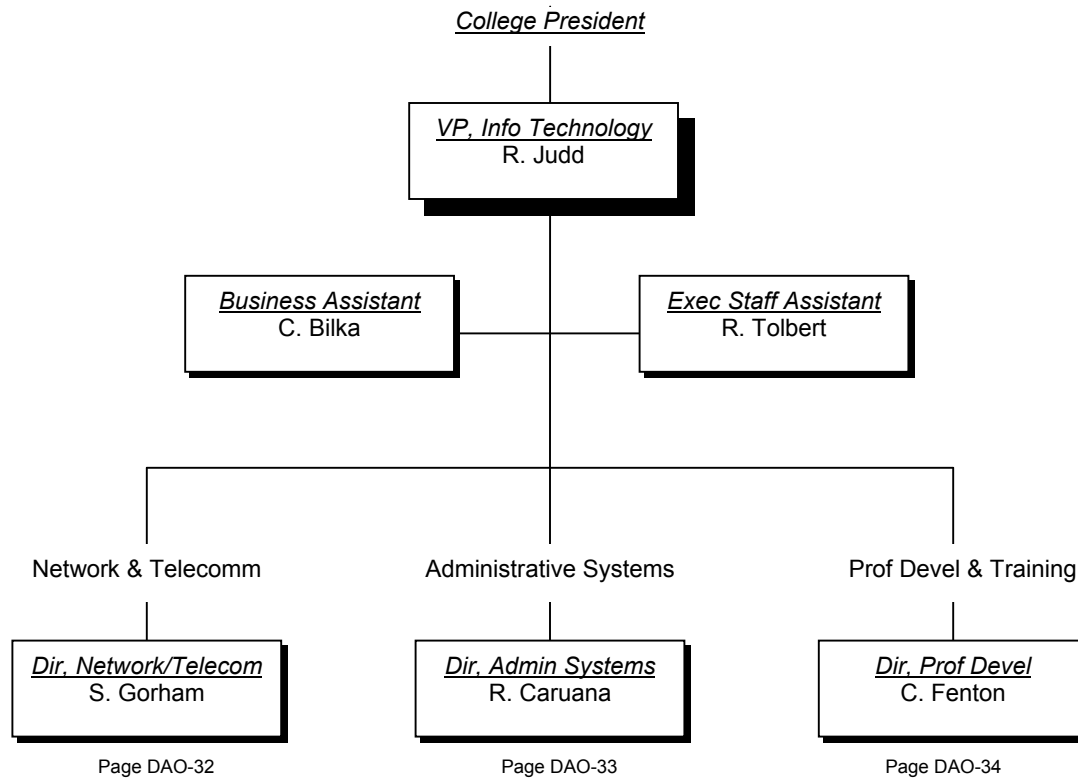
College President

VP, Info Technology
R. Judd

Business Assistant
C. Bilka

Exec Staff Assistant
R. Tolbert

Network & Telecomm

Dir, Network/Telecom
S. Gorham

Page DAO-32

Administrative Systems

Dir, Admin Systems
R. Caruana

Page DAO-33

Prof Devel & Training

Dir, Prof Devel
C. Fenton

Page DAO-34